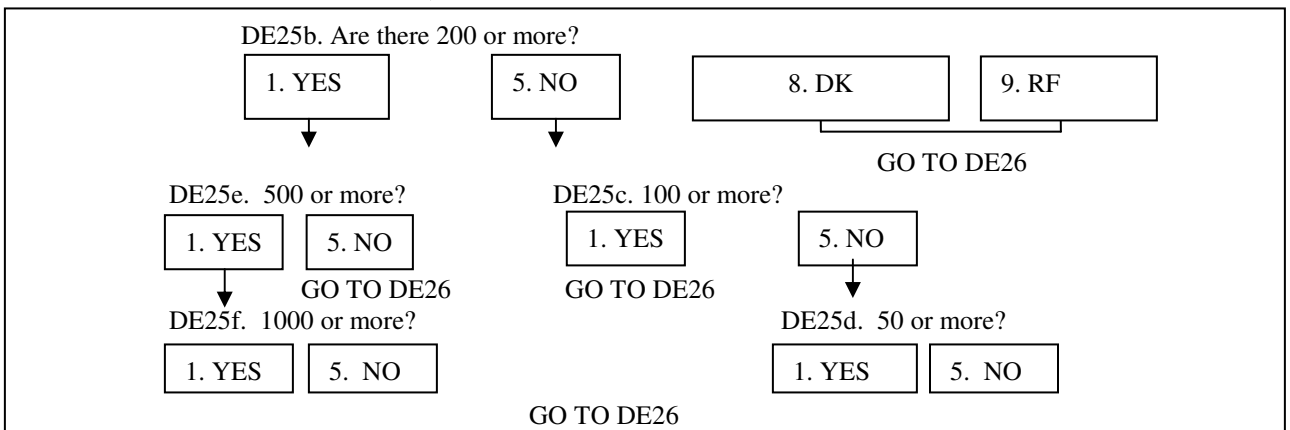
DE25b. Are there 200 or more?

1. YES

5. NO

8. DK

9. RF

GO TO DE26

DE25e. 500 or more?

1. YES

5. NO

GO TO DE26

DE25c. 100 or more?

1. YES

GO TO DE26

5. NO

DE25f. 1000 or more?

1. YES

5. NO

DE25d. 50 or more?

1. YES

5. NO

GO TO DE26